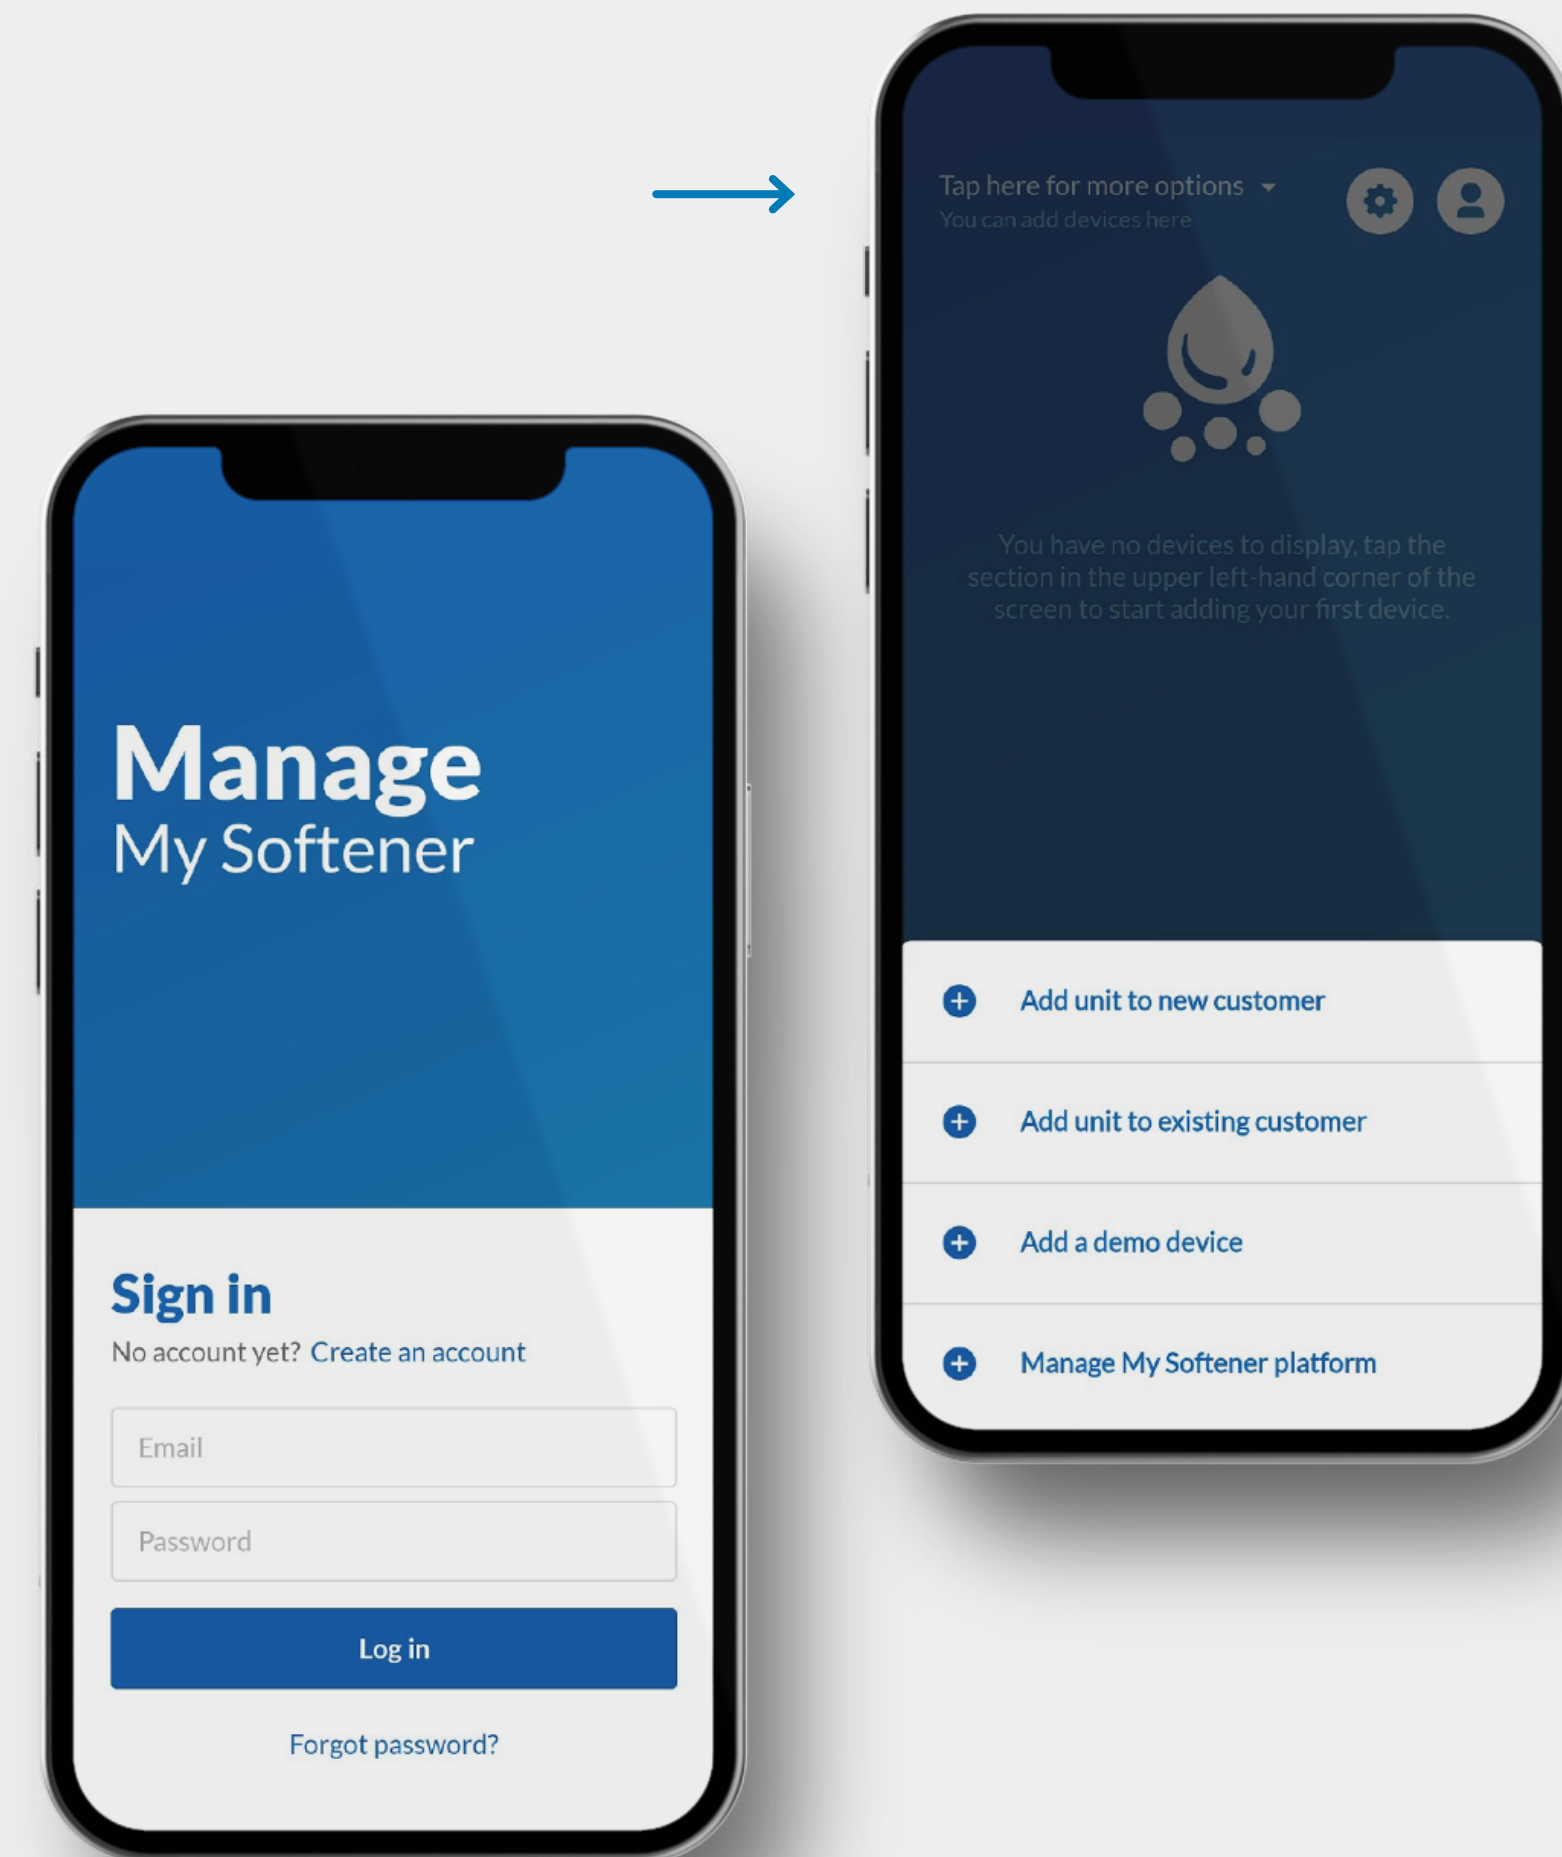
Manage
My Softener

Sign in

No account yet? Create an account

Email

Password

Log in

Forgot password?

Tap here for more options
You can add devices here

You have no devices to display, tap the section in the upper left-hand corner of the screen to start adding your first device.

Add unit to new customer

Add unit to existing customer

Add a demo device

Manage My Softener platform